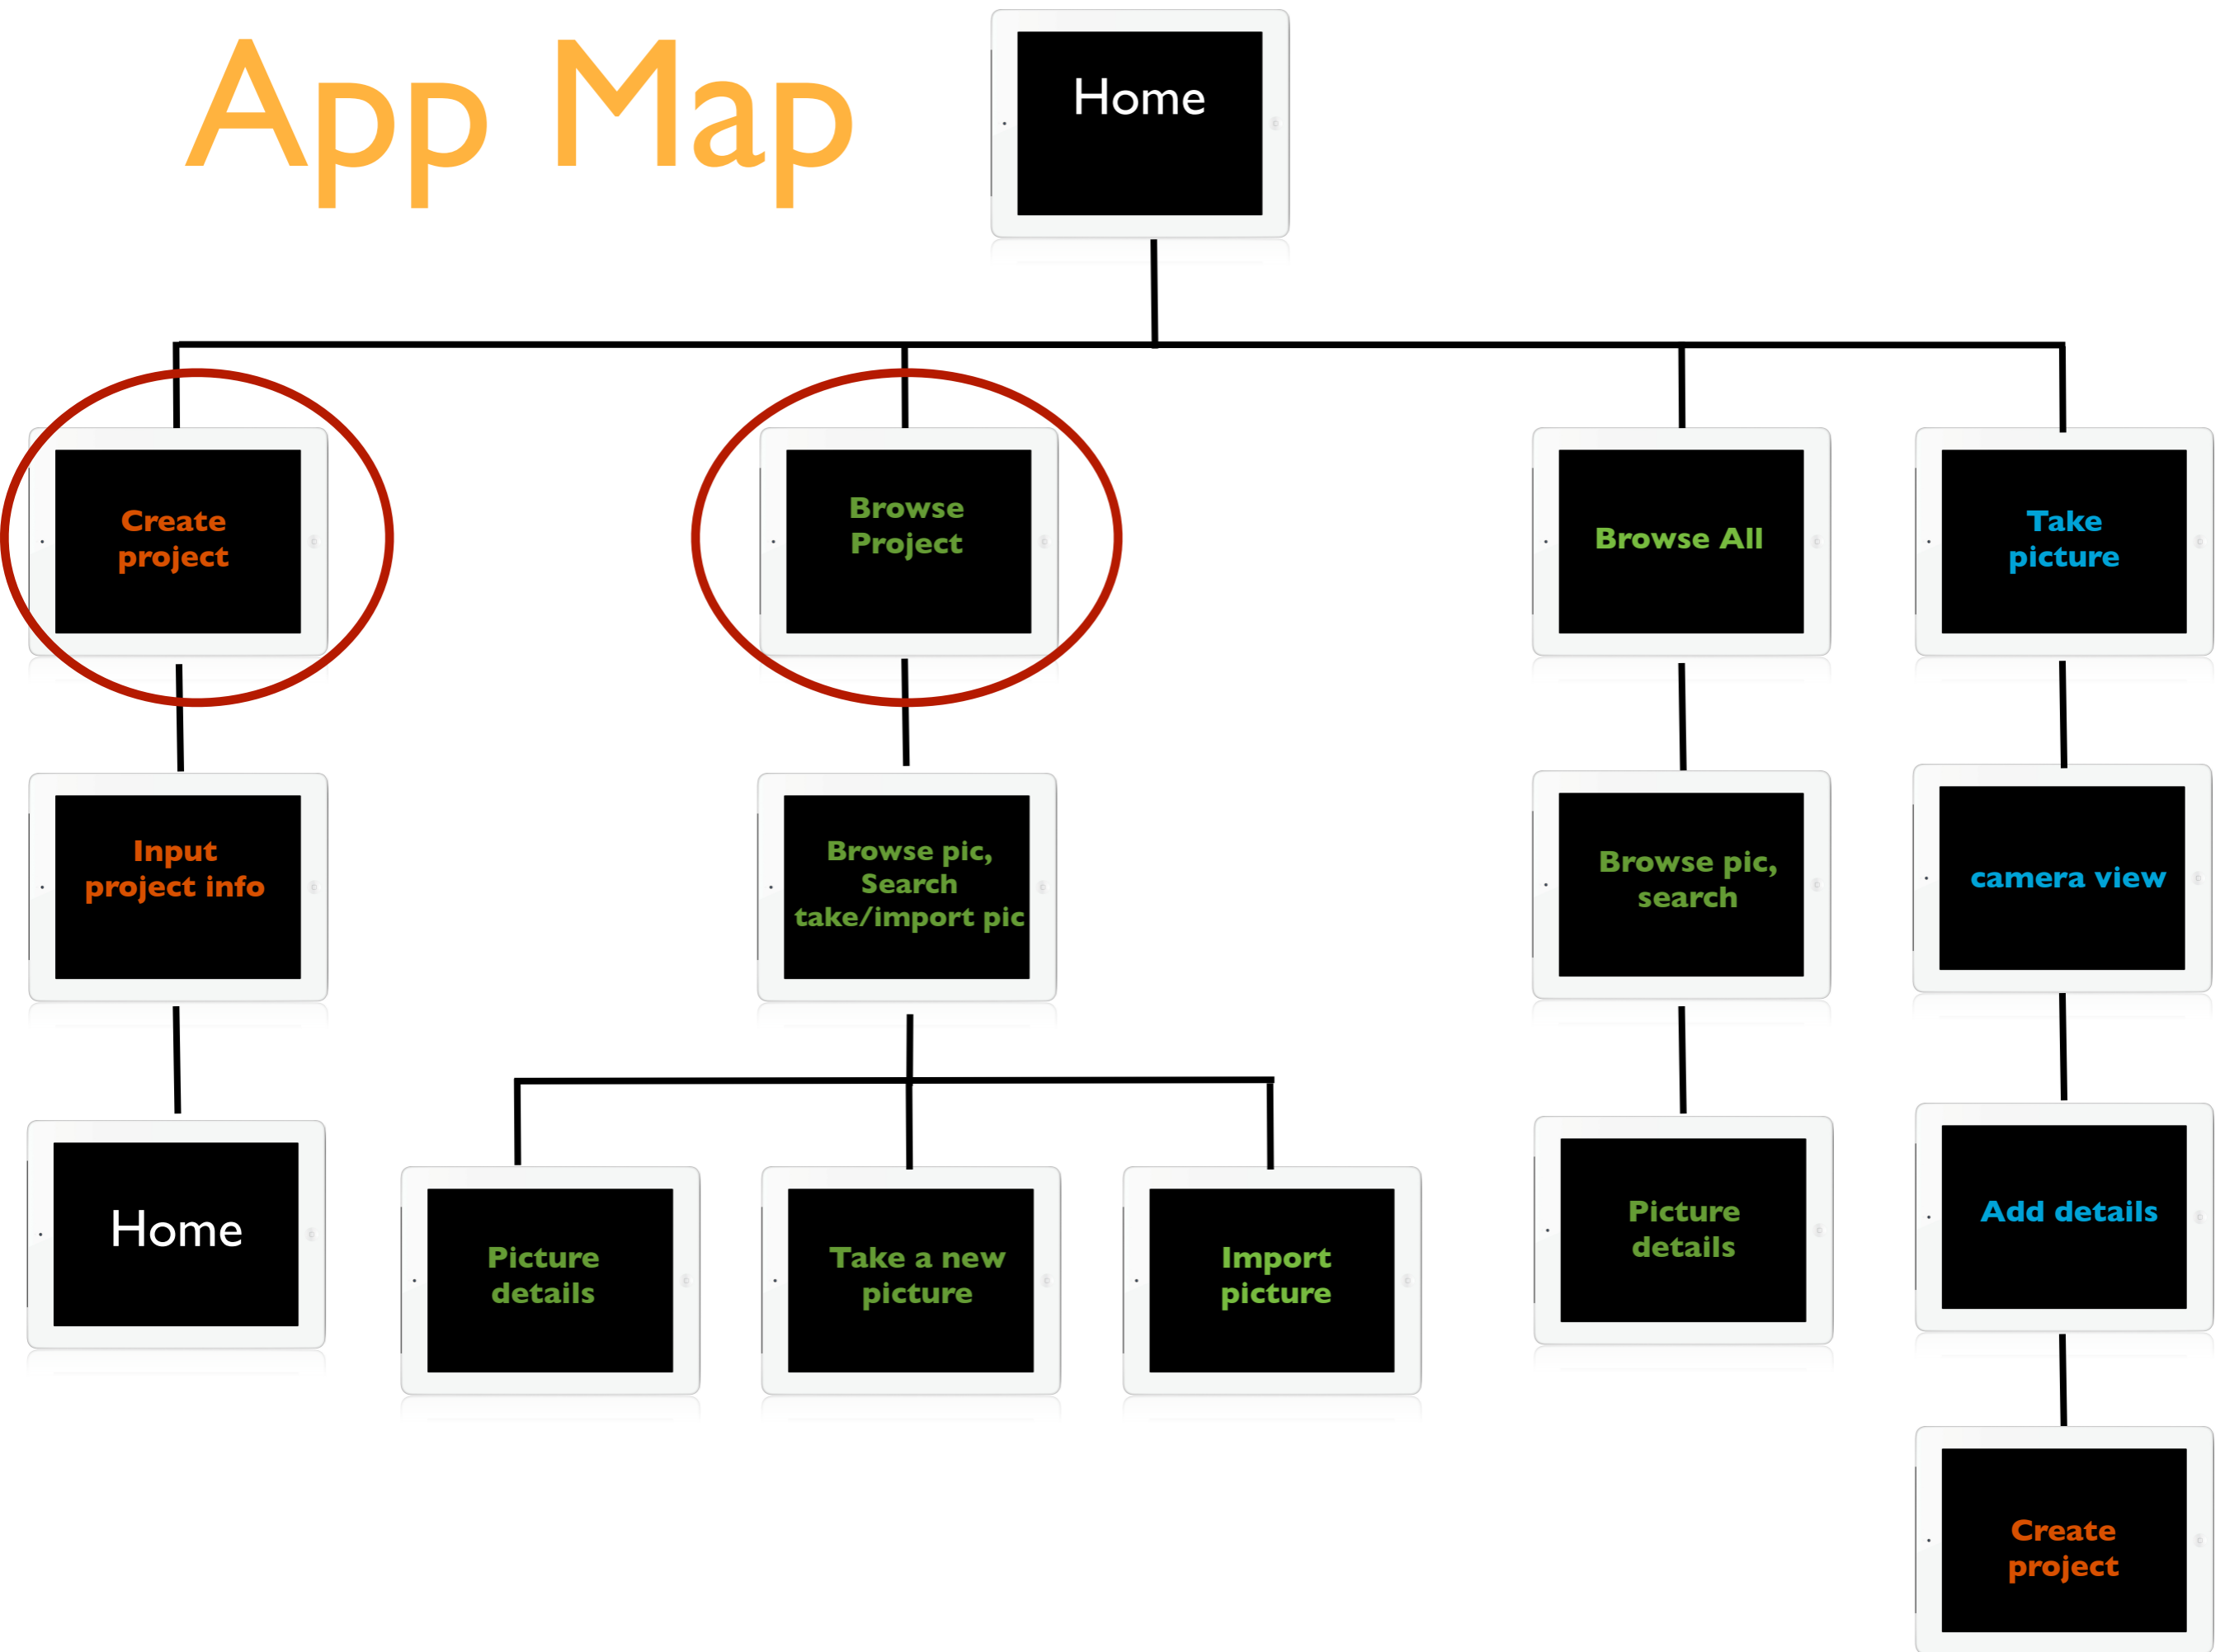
App Map

Home

Create project

Browse Project

Browse All

Take picture

Input project info

Browse pic, Search take/import pic

Browse pic, search

camera view

Home

Picture details

Take a new picture

Import picture

Picture details

Add details

Create project